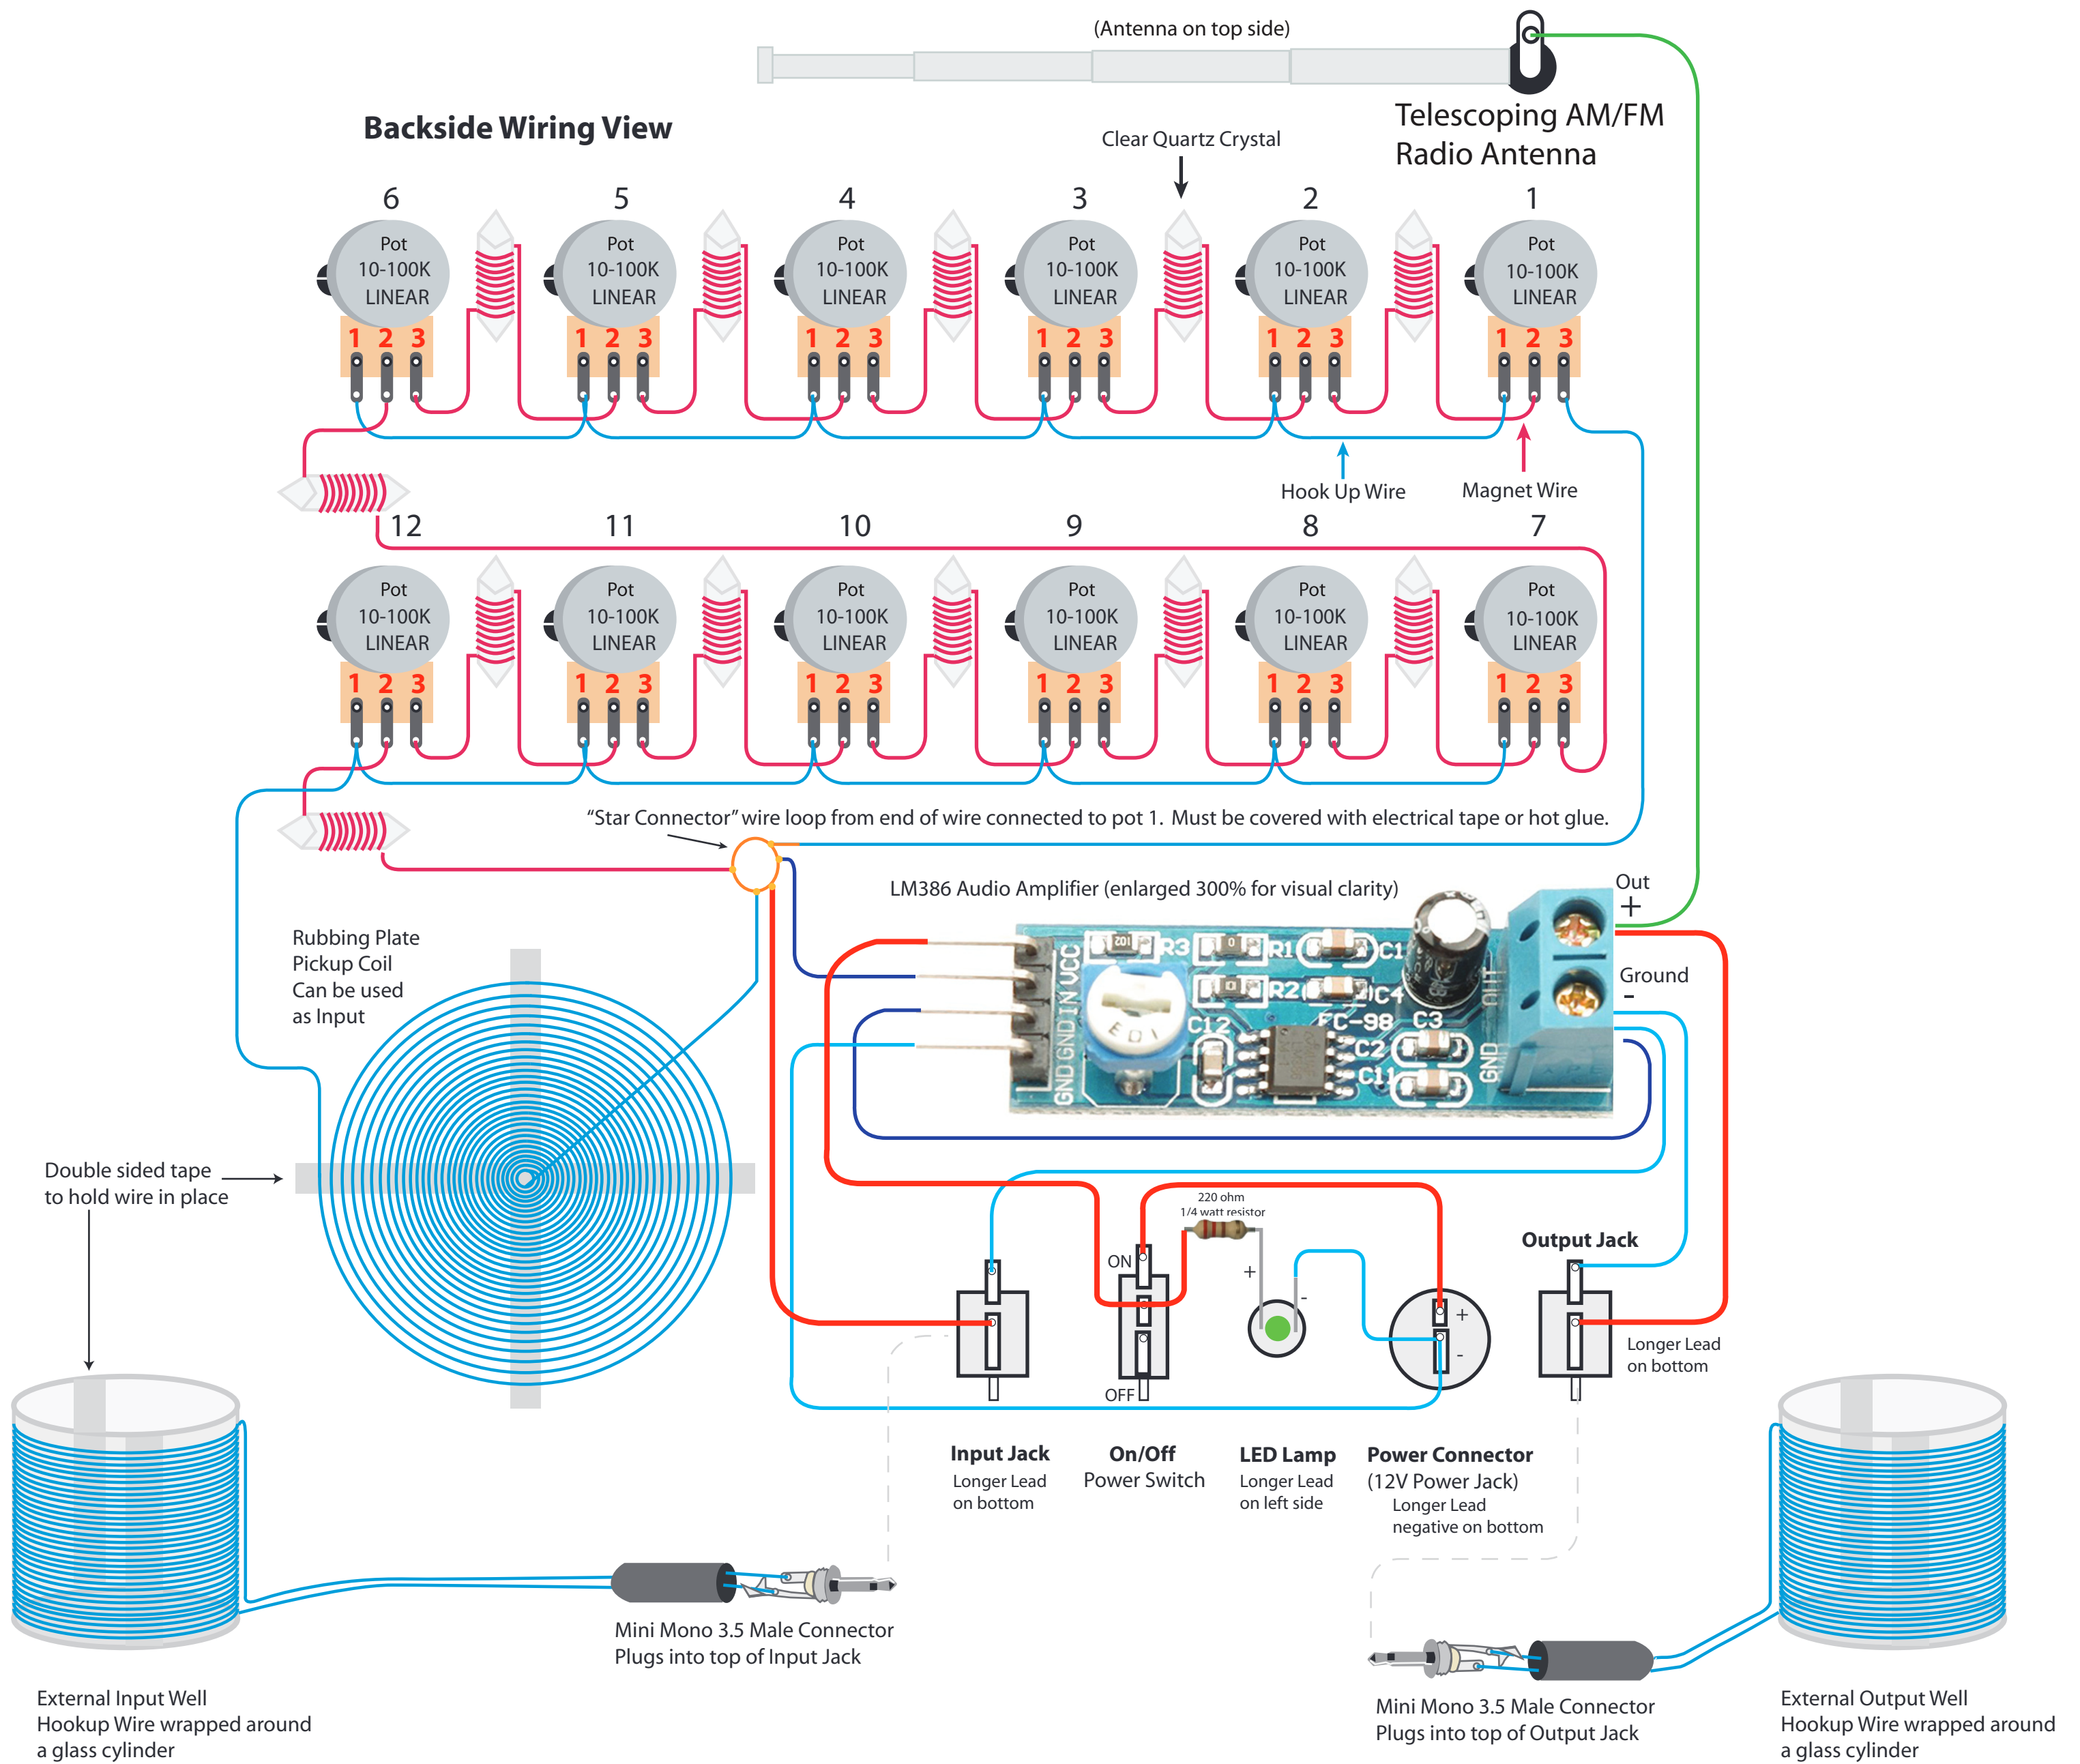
(Antenna on top side)

Backside Wiring View

Clear Quartz Crystal

Telescoping AM/FM Radio Antenna

6 5 4 3 2 1

Pot 10-100K LINEAR
1 2 3

Pot 10-100K LINEAR
1 2 3

Pot 10-100K LINEAR
1 2 3

Pot 10-100K LINEAR
1 2 3

Pot 10-100K LINEAR
1 2 3

Pot 10-100K LINEAR
1 2 3

Hook Up Wire

Magnet Wire

12 11 10 9 8 7

Pot 10-100K LINEAR
1 2 3

Pot 10-100K LINEAR
1 2 3

Pot 10-100K LINEAR
1 2 3

Pot 10-100K LINEAR
1 2 3

Pot 10-100K LINEAR
1 2 3

Pot 10-100K LINEAR
1 2 3

"Star Connector" wire loop from end of wire connected to pot 1. Must be covered with electrical tape or hot glue.

LM386 Audio Amplifier (enlarged 300% for visual clarity)

Out
+

Ground
-

Rubbing Plate Pickup Coil Can be used as Input

Double sided tape to hold wire in place

GND GND IN VCC R3 R1 C1 R2 C4 C12 FC-98 C3 C2 C11 OUT GND

220 ohm
1/4 watt resistor

ON

OFF

+
-

+
-

Output Jack

Longer Lead on bottom

Input Jack
Longer Lead on bottom

On/Off
Power Switch

LED Lamp
Longer Lead on left side

Power Connector
(12V Power Jack)
Longer Lead negative on bottom

Mini Mono 3.5 Male Connector
Plugs into top of Input Jack

Mini Mono 3.5 Male Connector
Plugs into top of Output Jack

External Input Well
Hookup Wire wrapped around a glass cylinder

External Output Well
Hookup Wire wrapped around a glass cylinder